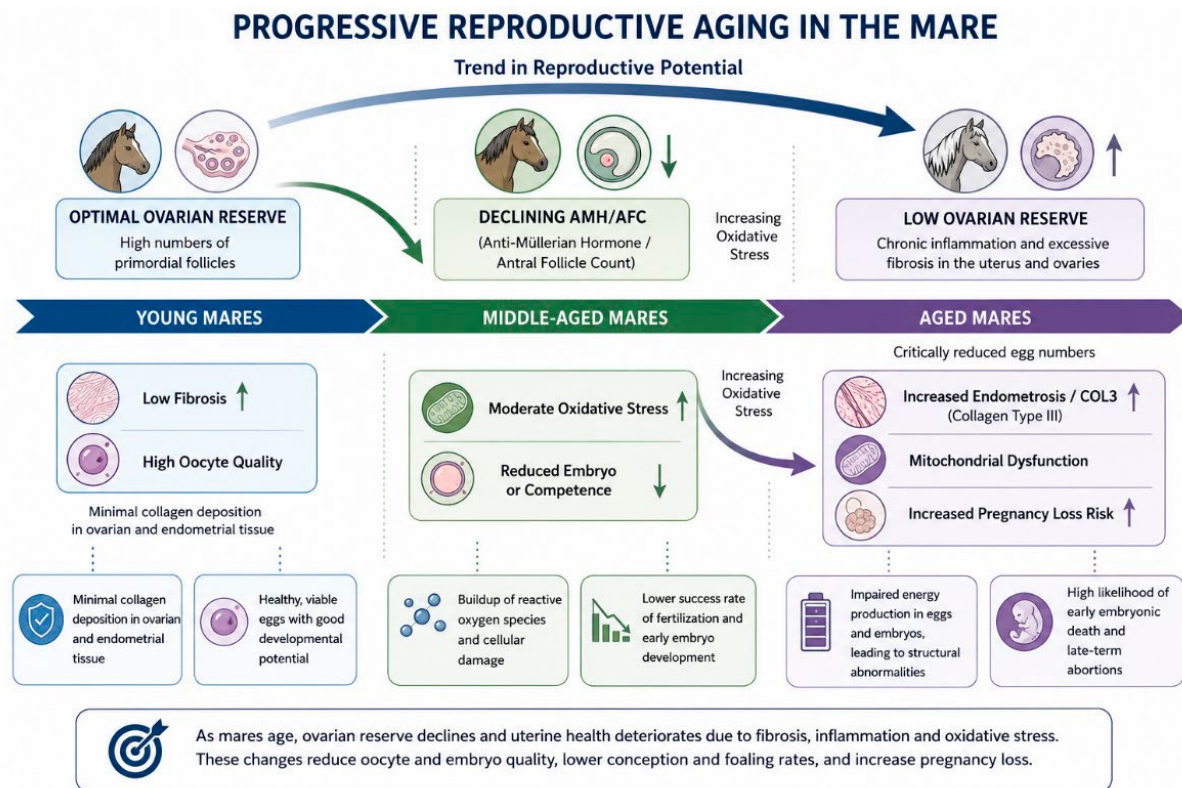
PROGRESSIVE REPRODUCTIVE AGING IN THE MARE

Trend in Reproductive Potential

OPTIMAL OVARIAN RESERVE
High numbers of primordial follicles

DECLINING AMH/AFC
(Anti-Müllerian Hormone / Antral Follicle Count)

Increasing Oxidative Stress

LOW OVARIAN RESERVE
Chronic inflammation and excessive fibrosis in the uterus and ovaries

YOUNG MARES

MIDDLE-AGED MARES

AGED MARES

Critically reduced egg numbers

Low Fibrosis

High Oocyte Quality

Minimal collagen deposition in ovarian and endometrial tissue

Moderate Oxidative Stress

Reduced Embryo or Competence

Increasing Oxidative Stress

Increased Endometrosis / COL3 (Collagen Type III)

Mitochondrial Dysfunction

Increased Pregnancy Loss Risk

Minimal collagen deposition in ovarian and endometrial tissue

Healthy, viable eggs with good developmental potential

Buildup of reactive oxygen species and cellular damage

Lower success rate of fertilization and early embryo development

Impaired energy production in eggs and embryos, leading to structural abnormalities

High likelihood of early embryonic death and late-term abortions

As mares age, ovarian reserve declines and uterine health deteriorates due to fibrosis, inflammation and oxidative stress. These changes reduce oocyte and embryo quality, lower conception and foaling rates, and increase pregnancy loss.